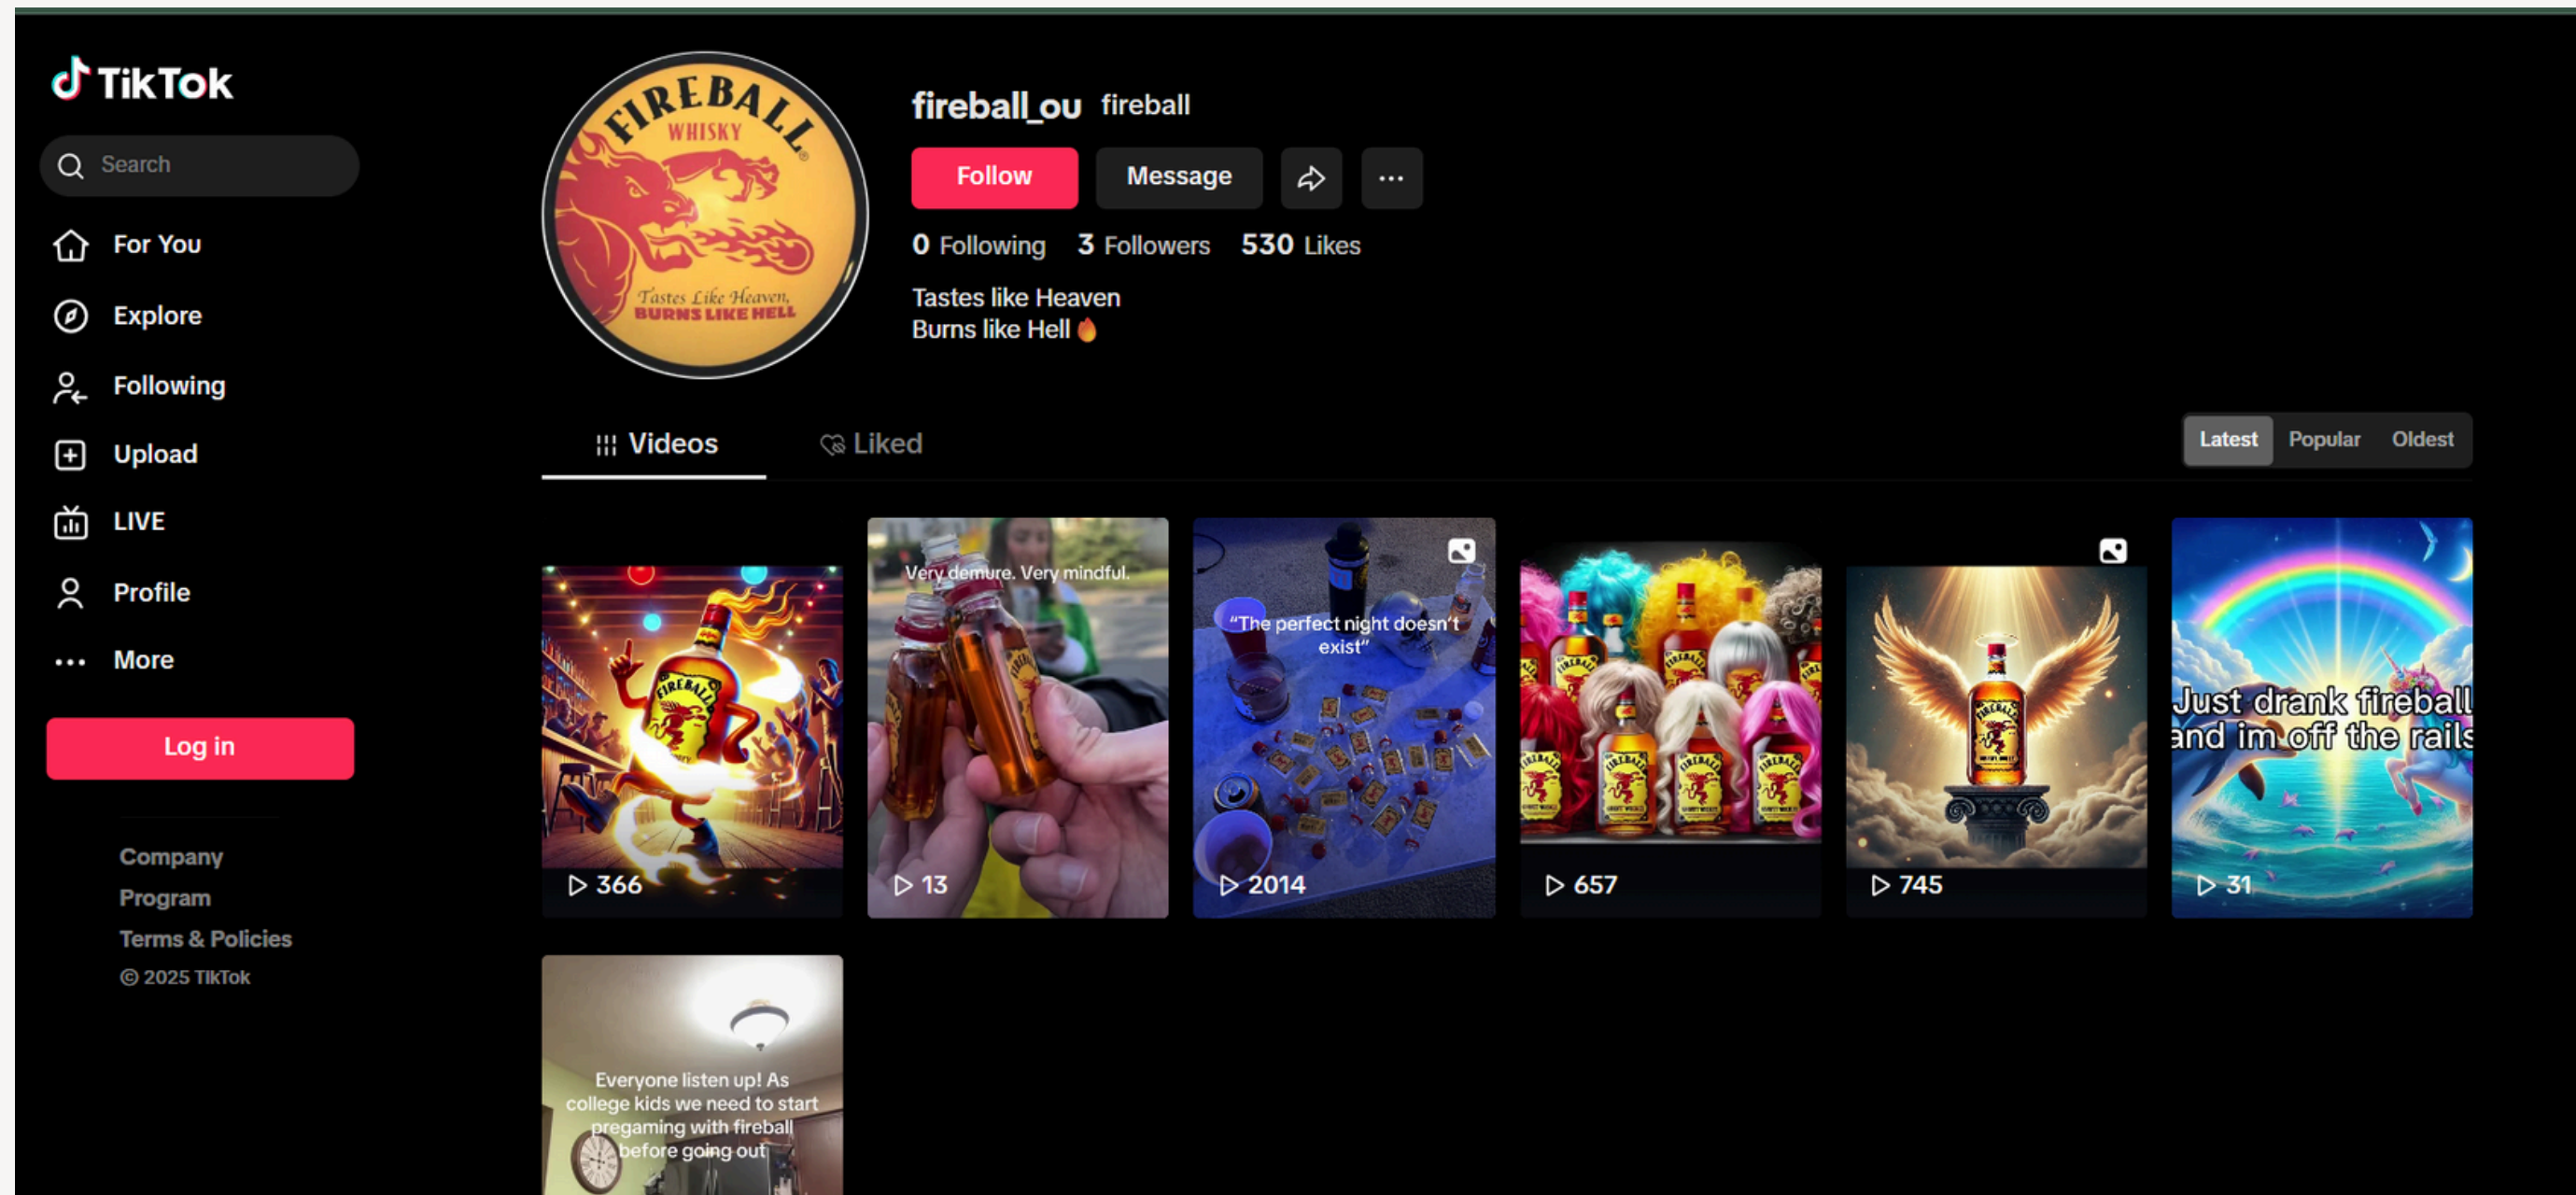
TikTok

Search

For You

Explore

Following

Upload

LIVE

Profile

More

Log in

Company

Program

Terms & Policies

© 2025 TikTok

FIREBALL WHISKY Tastes Like Heaven, BURNS LIKE HELL

fireball_ou fireball

Follow Message

0 Following 3 Followers 530 Likes

Tastes like Heaven
Burns like Hell

Videos Liked

Latest Popular Oldest

366

Very demure. Very mindful.

13

"The perfect night doesn't exist"

2014

657

745

Just drank fireball and im off the rails

31

Everyone listen up! As college kids we need to start pregaming with fireball before going out